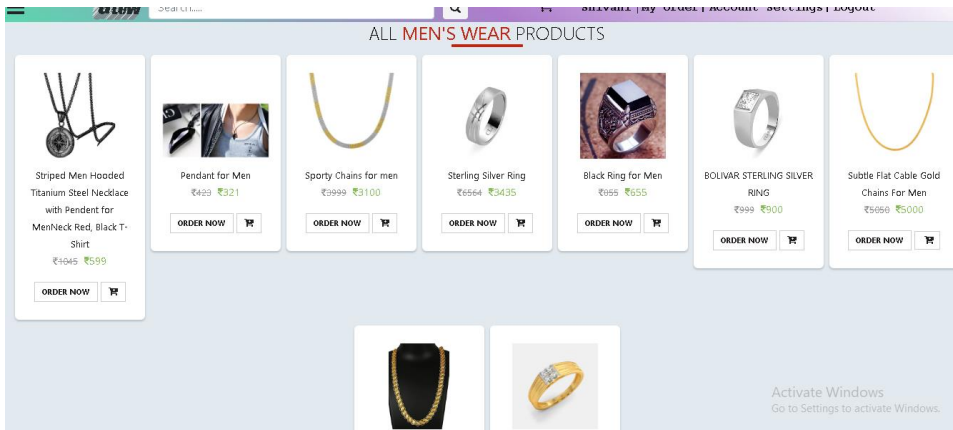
Search....

Shivani | My Order | Account Settings | Logout

ALL MEN'S WEAR PRODUCTS

Striped Men Hooded Titanium Steel Necklace with Pendent for MenNeck Red, Black T-Shirt
~~₹1045~~ ₹599
ORDER NOW

Pendant for Men
~~₹423~~ ₹321
ORDER NOW

Sporty Chains for men
~~₹3999~~ ₹3100
ORDER NOW

Sterling Silver Ring
~~₹6564~~ ₹3435
ORDER NOW

Black Ring for Men
~~₹855~~ ₹655
ORDER NOW

BOLIVAR STERLING SILVER RING
~~₹999~~ ₹900
ORDER NOW

Subtle Flat Cable Gold Chains For Men
~~₹5050~~ ₹5000
ORDER NOW

Activate Windows
Go to Settings to activate Windows.